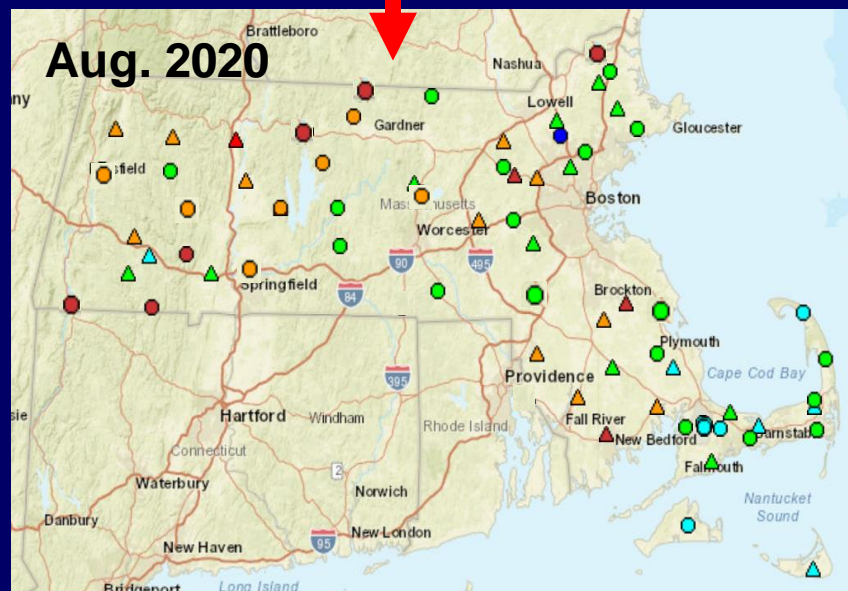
Aug. 2020

Brattleboro
Nashua
Lowell
Gardner
Gloucester
ny
field
Boston
Massachusetts
Worcester
90
495
Springfield
84
Brockton
Plymouth
Providence
Cape Cod Bay
395
Hartford
Windham
Rhode Island
Fall River
New Bedford
Barnstab
Falmouth
sie
Connecticut
Waterbury
2
Norwich
Nantucket
Sound
Danbury
New Haven
New London
95
Bridgeport
Long Island